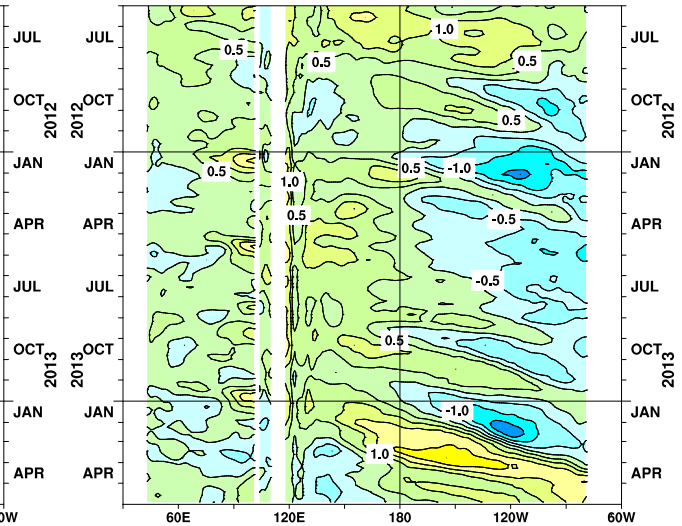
JUL
OCT
2012
JAN
APR
JUL
OCT
2013
JAN
APR

JUL
OCT
2012
JAN
APR
JUL
OCT
2013
JAN
APR

JUL
OCT
2012
JAN
APR
JUL
OCT
2013
JAN
APR

1.0
0.5
0.5
0.5
0.5
0.5
-1.0
1.0
0.5
-0.5
-0.5
0.5
-1.0
1.0

0W
60E
120E
180
120W
60W